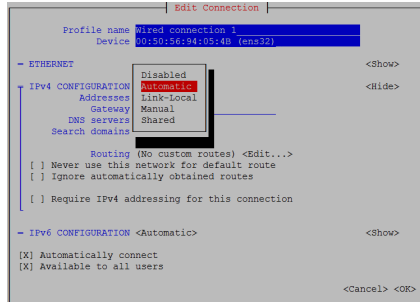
Edit Connection

Profile name Wired connection 1
Device 00:50:56:94:05:4B (ens32)

═ ETHERNET <Show>

╤ IPv4 CONFIGURATION <Hide>
Addresses
Gateway
DNS servers
Search domains

Disabled
Automatic
Link-Local
Manual
Shared

Routing (No custom routes) <Edit...>
[ ] Never use this network for default route
[ ] Ignore automatically obtained routes

[ ] Require IPv4 addressing for this connection

═ IPv6 CONFIGURATION <Automatic> <Show>

[X] Automatically connect
[X] Available to all users

<Cancel> <OK>